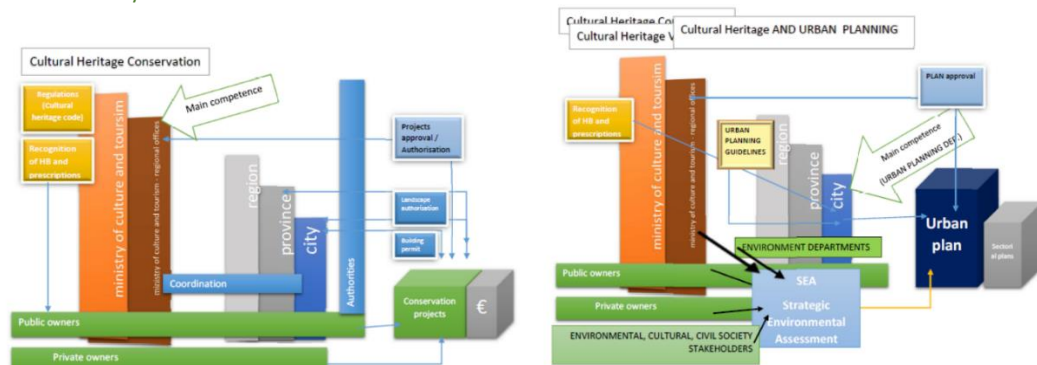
Cultural Heritage Conservation

Regulations (Cultural heritage code)

Recognition of HB and prescriptions

ministry of culture and tourism

ministry of culture and tourism - regional offices

Main competence

region

province

city

Authorities

Projects approval / Authorisation

Landscape authorization

Building permit

Coordination

Conservation projects

€

Public owners

Private owners

Cultural Heritage Co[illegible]

Cultural Heritage V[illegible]

Cultural Heritage AND URBAN PLANNING

Recognition of HB and prescriptions

ministry of culture and tourism

ministry of culture and tourism - regional offices

URBAN PLANNING GUIDELINES

region

province

city

PLAN approval

Main competence (URBAN PLANNING DEP.)

Urban plan

Sectorial plans

ENVIRONMENT DEPARTMENTS

Public owners

Private owners

SEA

Strategic Environmental Assessment

ENVIRONMENTAL, CULTURAL, CIVIL SOCIETY STAKEHOLDERS